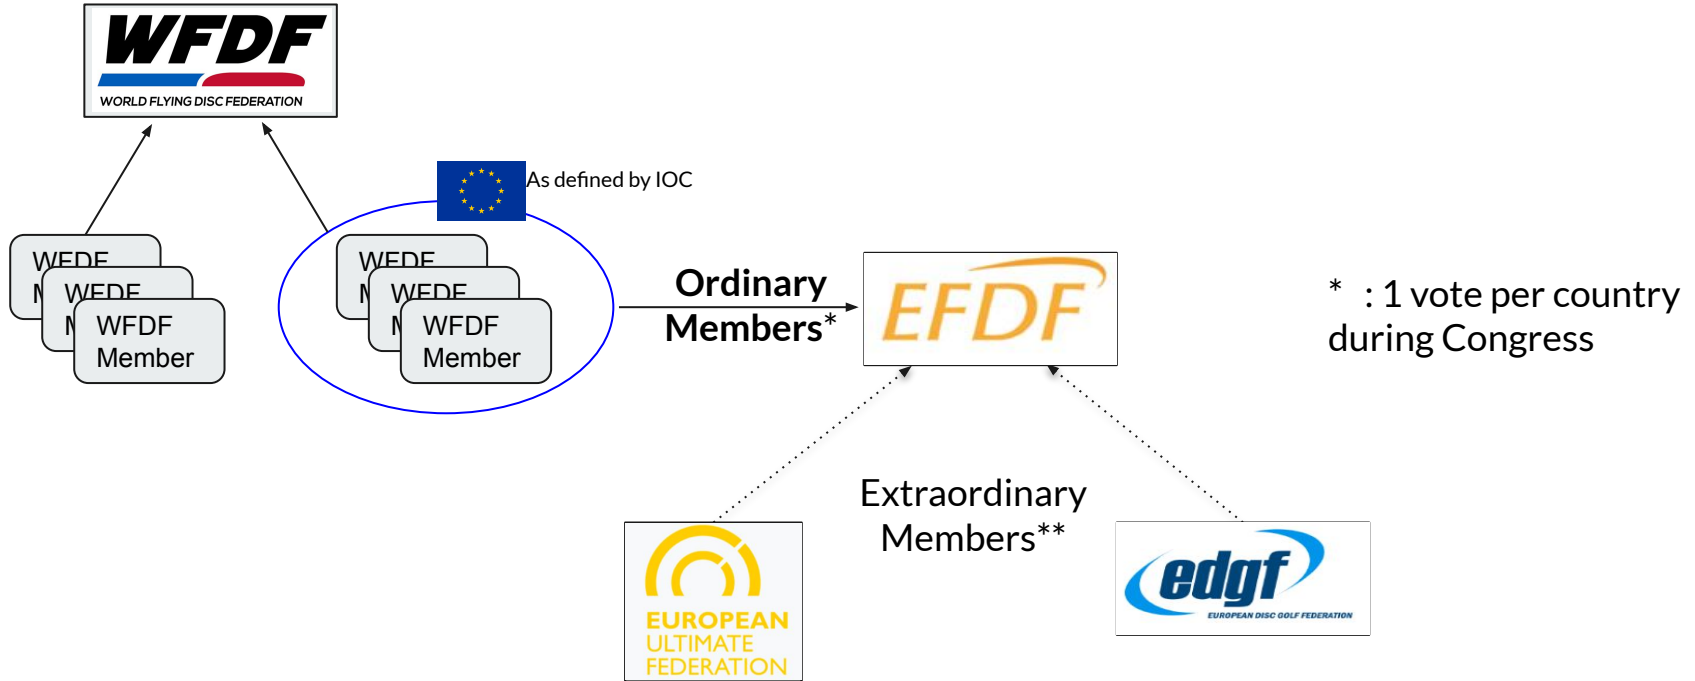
WFDF
WORLD FLYING DISC FEDERATION

As defined by IOC

WFDF M
WFDF M
WFDF Member

WFDF M
WFDF M
WFDF Member

Ordinary Members*

EFDF

* : 1 vote per country during Congress

Extraordinary Members**

EUROPEAN ULTIMATE FEDERATION

edgf
EUROPEAN DISC GOLF FEDERATION